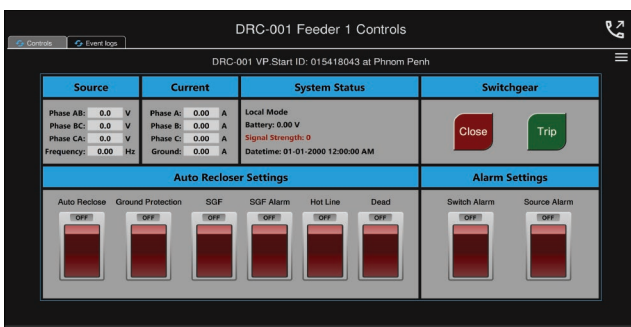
Controls Event logs

DRC-001 Feeder 1 Controls

DRC-001 VP.Start ID: 015418043 at Phnom Penh

| Source | | |
|---|---|---|
| Phase AB: | 0.0 | V |
| Phase BC: | 0.0 | V |
| Phase CA: | 0.0 | V |
| Frequency: | 0.00 | Hz |

| Current | | |
|---|---|---|
| Phase A: | 0.00 | A |
| Phase B: | 0.00 | A |
| Phase C: | 0.00 | A |
| Ground: | 0.00 | A |

System Status

Local Mode
Battery: 0.00 V
Signal Strength: 0
Datetime: 01-01-2000 12:00:00 AM

Switchgear

Close Trip

Auto Recloser Settings

Auto Reclose OFF
Ground Protection OFF
SGF OFF
SGF Alarm OFF
Hot Line OFF
Dead OFF

Alarm Settings

Switch Alarm OFF
Source Alarm OFF